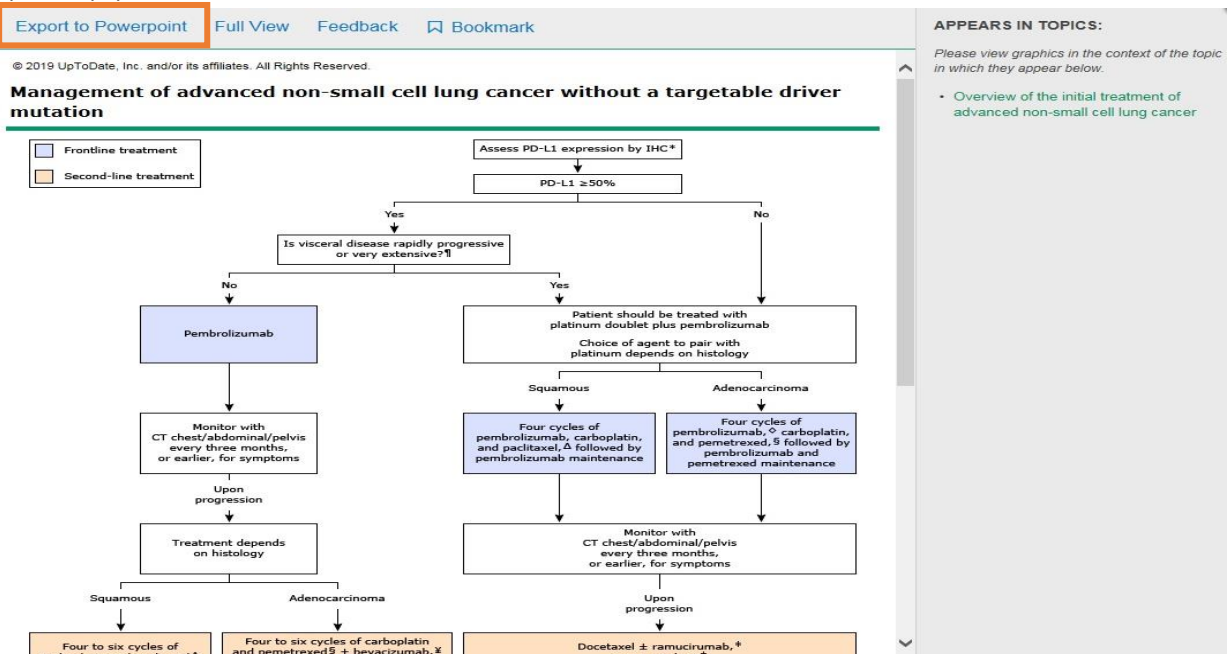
Export to Powerpoint Full View Feedback Bookmark

© 2019 UpToDate, Inc. and/or its affiliates. All Rights Reserved.

Management of advanced non-small cell lung cancer without a targetable driver mutation

Frontline treatment

Second-line treatment

Assess PD-L1 expression by IHC*

PD-L1 ≥50%

Yes

No

Is visceral disease rapidly progressive or very extensive?¶

No

Yes

Pembrolizumab

Patient should be treated with platinum doublet plus pembrolizumab

Choice of agent to pair with platinum depends on histology

Squamous

Adenocarcinoma

Monitor with CT chest/abdominal/pelvis every three months, or earlier, for symptoms

Four cycles of pembrolizumab, carboplatin, and paclitaxel,$^{\Delta}$ followed by pembrolizumab maintenance

Four cycles of pembrolizumab,$^{\diamond}$ carboplatin, and pemetrexed,§ followed by pembrolizumab and pemetrexed maintenance

Upon progression

Treatment depends on histology

Monitor with CT chest/abdominal/pelvis every three months, or earlier, for symptoms

Squamous

Adenocarcinoma

Upon progression

Four to six cycles of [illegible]

Four to six cycles of carboplatin and pemetrexed§ + bevacizumab,¥

Docetaxel ± ramucirumab,*

APPEARS IN TOPICS:

Please view graphics in the context of the topic in which they appear below.

• Overview of the initial treatment of advanced non-small cell lung cancer